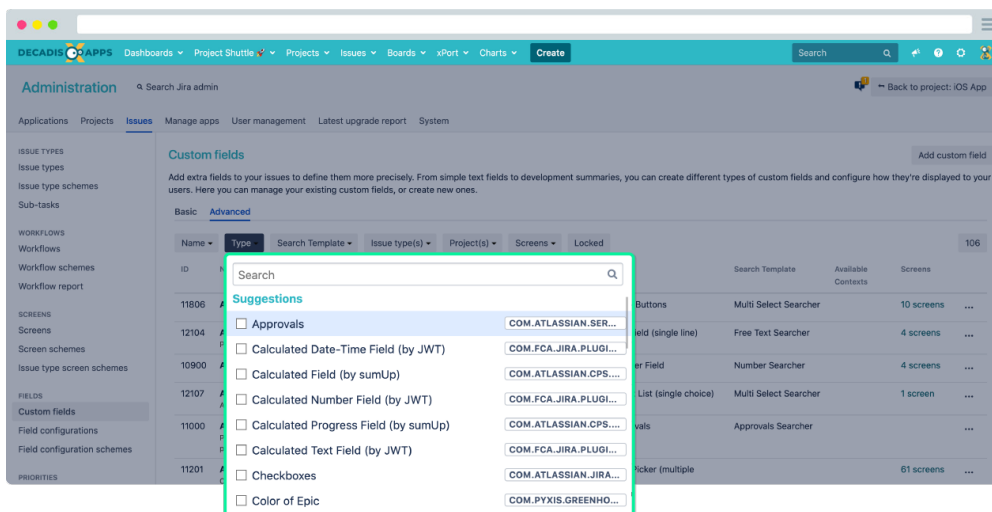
DECADIS APPS Dashboards ▾ Project Shuttle ▾ Projects ▾ Issues ▾ Boards ▾ xPort ▾ Charts ▾ Create Search

Administration Search Jira admin

← Back to project: iOS App

Applications Projects Issues Manage apps User management Latest upgrade report System

ISSUE TYPES
Issue types
Issue type schemes
Sub-tasks

WORKFLOWS
Workflows
Workflow schemes
Workflow report

SCREENS
Screens
Screen schemes
Issue type screen schemes

FIELDS
Custom fields
Field configurations
Field configuration schemes

PRIORITIES

Custom fields

Add custom field

Add extra fields to your issues to define them more precisely. From simple text fields to development summaries, you can create different types of custom fields and configure how they're displayed to your users. Here you can manage your existing custom fields, or create new ones.

Basic Advanced

Name ▾ Type ▾ Search Template ▾ Issue type(s) ▾ Project(s) ▾ Screens ▾ Locked 106

| ID | | | Search Template | Available Contexts | Screens | |
|---|---|---|---|---|---|---|
| 11806 | | Buttons | Multi Select Searcher | | 10 screens | ... |
| 12104 | | ield (single line) | Free Text Searcher | | 4 screens | ... |
| 10900 | | r Field | Number Searcher | | 4 screens | ... |
| 12107 | | List (single choice) | Multi Select Searcher | | 1 screen | ... |
| 11000 | | vals | Approvals Searcher | | | ... |
| 11201 | | Picker (multiple | | | 61 screens | ... |

Search

Suggestions
☐ Approvals COM.ATLASSIAN.SER...
☐ Calculated Date-Time Field (by JWT) COM.FCA.JIRA.PLUGI...
☐ Calculated Field (by sumUp) COM.ATLASSIAN.CPS....
☐ Calculated Number Field (by JWT) COM.FCA.JIRA.PLUGI...
☐ Calculated Progress Field (by sumUp) COM.ATLASSIAN.CPS....
☐ Calculated Text Field (by JWT) COM.FCA.JIRA.PLUGI...
☐ Checkboxes COM.ATLASSIAN.JIRA...
☐ Color of Epic COM.PYXIS.GREENHO...